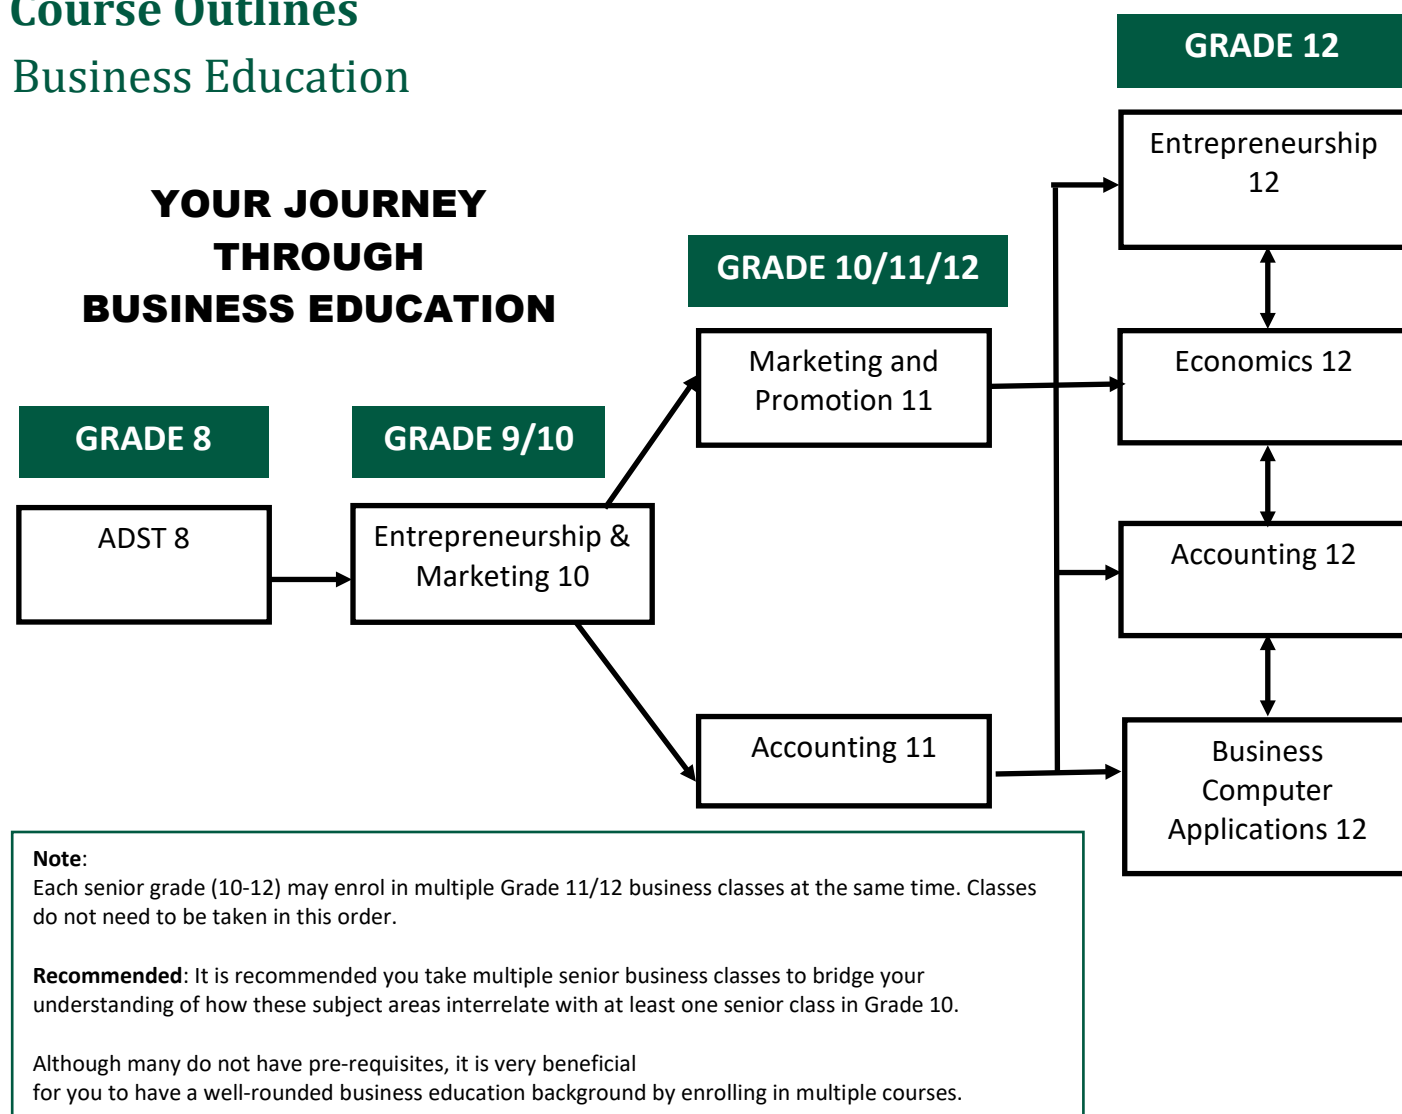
Course Outlines
Business Education

YOUR JOURNEY THROUGH BUSINESS EDUCATION

GRADE 8

ADST 8

GRADE 9/10

Entrepreneurship & Marketing 10

GRADE 10/11/12

Marketing and Promotion 11

Accounting 11

GRADE 12

Entrepreneurship 12

Economics 12

Accounting 12

Business Computer Applications 12

**Note**:
Each senior grade (10-12) may enrol in multiple Grade 11/12 business classes at the same time. Classes do not need to be taken in this order.

**Recommended**: It is recommended you take multiple senior business classes to bridge your understanding of how these subject areas interrelate with at least one senior class in Grade 10.

Although many do not have pre-requisites, it is very beneficial for you to have a well-rounded business education background by enrolling in multiple courses.